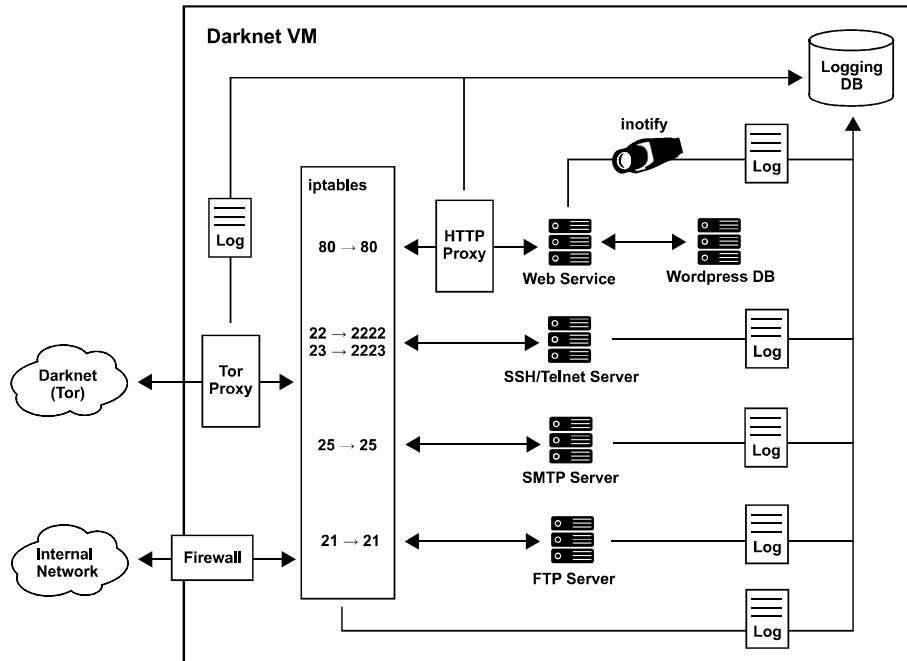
Darknet VM

Logging DB

inotify

Log

iptables

Log

80 → 80

HTTP Proxy

Web Service

Wordpress DB

22 → 2222
23 → 2223

SSH/Telnet Server

Log

Darknet (Tor)

Tor Proxy

25 → 25

SMTP Server

Log

Internal Network

Firewall

21 → 21

FTP Server

Log

Log